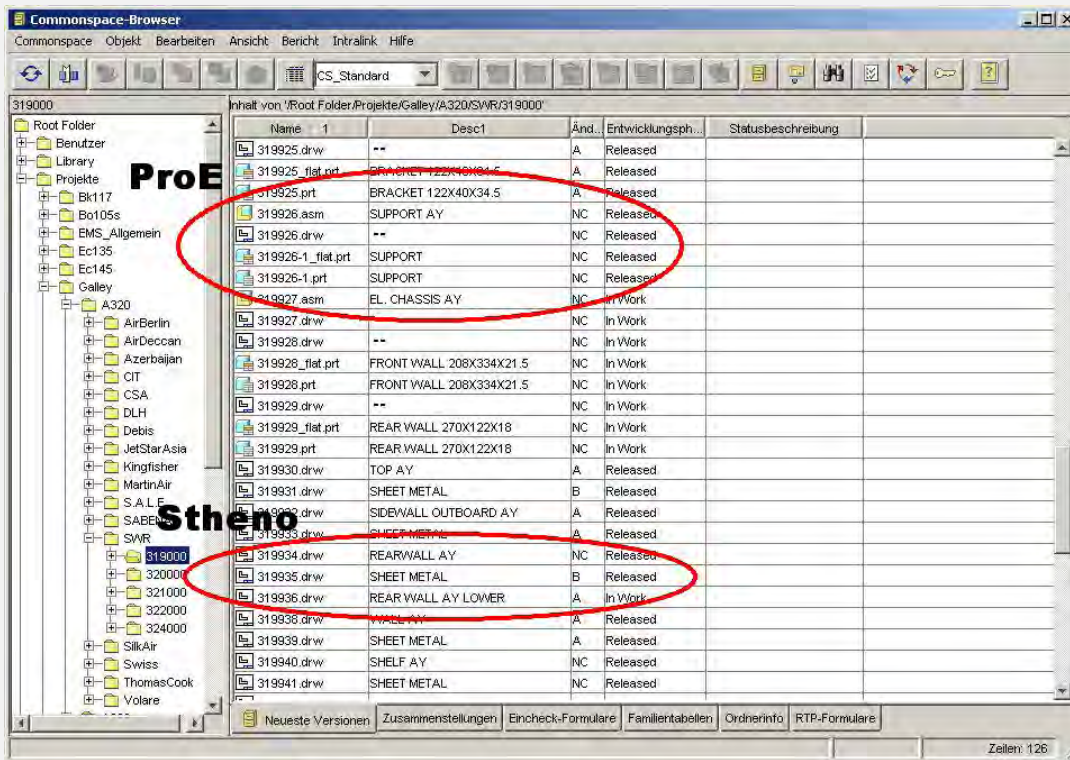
Commonspace-Browser

Commonspace Objekt Bearbeiten Ansicht Bericht Intralink Hilfe

CS_Standard

319000

Inhalt von '/Root Folder/Projekte/Galley/A320/SWR/319000'

Root Folder
Benutzer
Library
Projekte
Bk117
Bo105s
EMS_Allgemein
Ec135
Ec145
Galley
A320
AirBerlin
AirDeccan
Azerbaijan
CIT
CSA
DLH
Debis
JetStarAsia
Kingfisher
MartinAir
S.A.L.E.
SABEN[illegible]
SWR
319000
32000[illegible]
321000
322000
324000
SilkAir
Swiss
ThomasCook
Volare

ProE

Stheno

| Name 1 | Desc1 | Änd... | Entwicklungsph... | Statusbeschreibung |
|---|---|---|---|---|
| 319925.drw | -- | A | Released | |
| 319925_flat.prt | BRACKET 122X40X34.5 | A | Released | |
| 319925.prt | BRACKET 122X40X34.5 | A | Released | |
| 319926.asm | SUPPORT AY | NC | Released | |
| 319926.drw | -- | NC | Released | |
| 319926-1_flat.prt | SUPPORT | NC | Released | |
| 319926-1.prt | SUPPORT | NC | Released | |
| 319927.asm | EL. CHASSIS AY | NC | In Work | |
| 319927.drw | -- | NC | In Work | |
| 319928.drw | -- | NC | In Work | |
| 319928_flat.prt | FRONT WALL 208X334X21.5 | NC | In Work | |
| 319928.prt | FRONT WALL 208X334X21.5 | NC | In Work | |
| 319929.drw | -- | NC | In Work | |
| 319929_flat.prt | REAR WALL 270X122X18 | NC | In Work | |
| 319929.prt | REAR WALL 270X122X18 | NC | In Work | |
| 319930.drw | TOP AY | A | Released | |
| 319931.drw | SHEET METAL | B | Released | |
| 319932.drw | SIDEWALL OUTBOARD AY | A | Released | |
| 319933.drw | SHEET METAL | A | Released | |
| 319934.drw | REARWALL AY | NC | Released | |
| 319935.drw | SHEET METAL | B | Released | |
| 319936.drw | REAR WALL AY LOWER | A | In Work | |
| 319938.drw | WALL AY | A | Released | |
| 319939.drw | SHEET METAL | A | Released | |
| 319940.drw | SHELF AY | NC | Released | |
| 319941.drw | SHEET METAL | NC | Released | |

Neueste Versionen Zusammenstellungen Eincheck-Formulare Familientabellen Ordnerinfo RTP-Formulare

Zeilen: 126